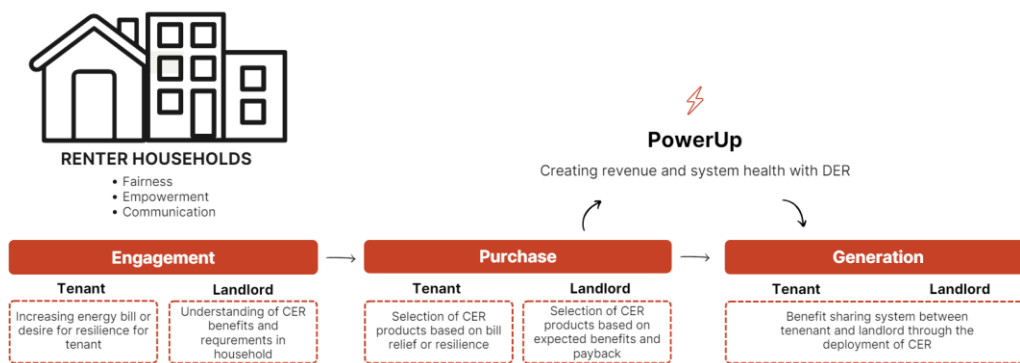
RENTER HOUSEHOLDS

- Fairness
- Empowerment
- Communication

PowerUp

Creating revenue and system health with DER

Engagement

Tenant

Landlord

Increasing energy bill or desire for resilience for tenant

Understanding of CER benefits and requrements in household

Purchase

Tenant

Landlord

Selection of CER products based on bill relief or resilience

Selection of CER products based on expected benefits and payback

Generation

Tenant

Landlord

Benefit sharing system between tenenant and landlord through the deployment of CER